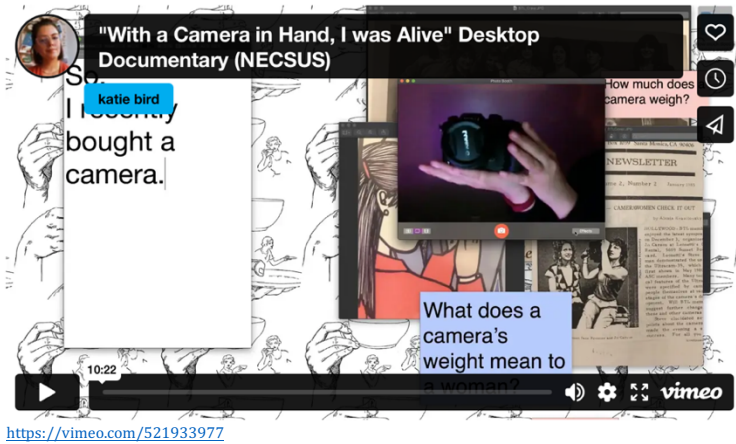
"With a Camera in Hand, I was Alive" Desktop Documentary (NECSUS)

katie bird

So.
I recently bought a camera.

How much does camera weigh?

NEWSLETTER

What does a camera's weight mean to a woman?

10:22

vimeo

https://vimeo.com/521933977